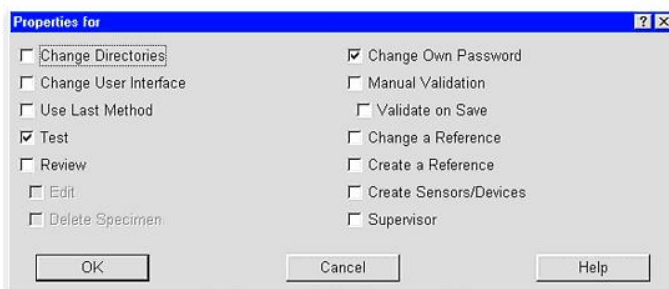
Properties for

? X

Change Directories
Change User Interface
Use Last Method
Test
Review
Edit
Delete Specimen

Change Own Password
Manual Validation
Validate on Save
Change a Reference
Create a Reference
Create Sensors/Devices
Supervisor

OK
Cancel
Help